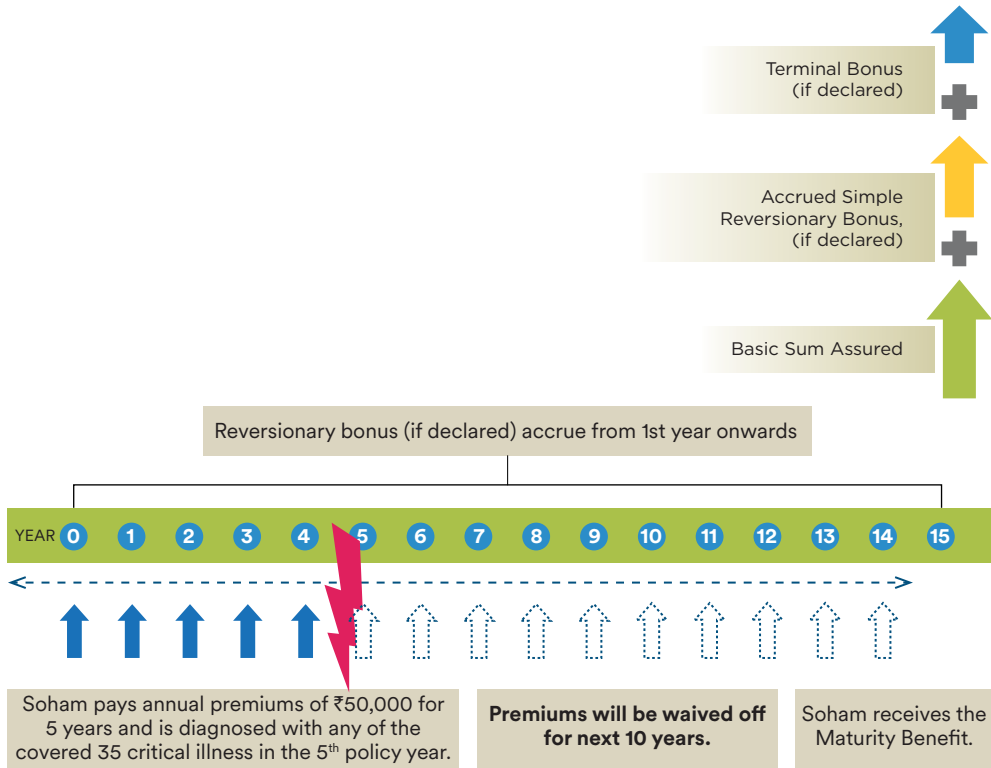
Terminal Bonus (if declared)

Accrued Simple Reversionary Bonus, (if declared)

Basic Sum Assured

Reversionary bonus (if declared) accrue from 1st year onwards

YEAR 0 1 2 3 4 5 6 7 8 9 10 11 12 13 14 15

Soham pays annual premiums of ₹50,000 for 5 years and is diagnosed with any of the covered 35 critical illness in the 5$^{th}$ policy year.

**Premiums will be waived off for next 10 years.**

Soham receives the Maturity Benefit.